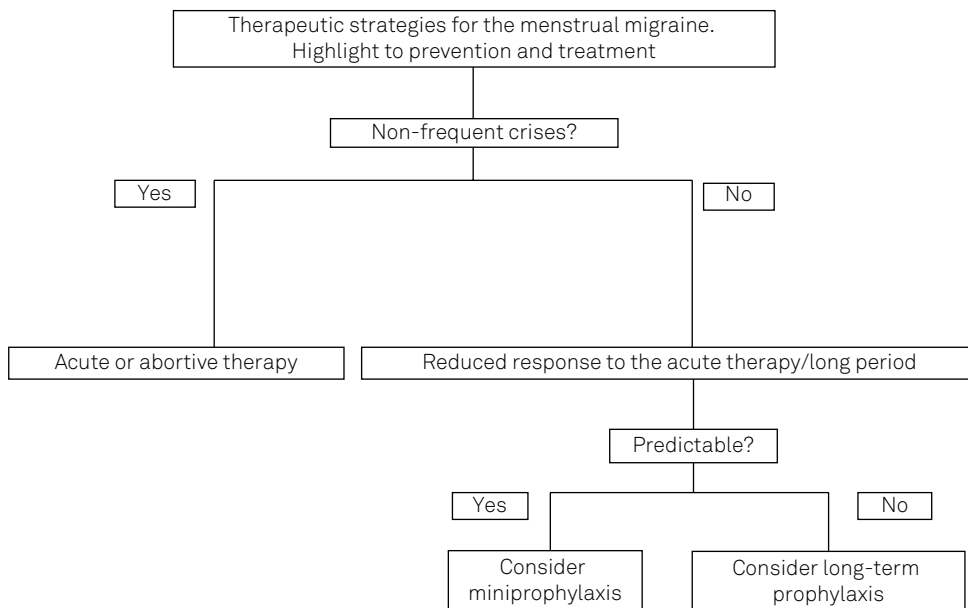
Therapeutic strategies for the menstrual migraine.
Highlight to prevention and treatment

Non-frequent crises?

Yes

No

Acute or abortive therapy

Reduced response to the acute therapy/long period

Predictable?

Yes

No

Consider miniprophylaxis

Consider long-term prophylaxis